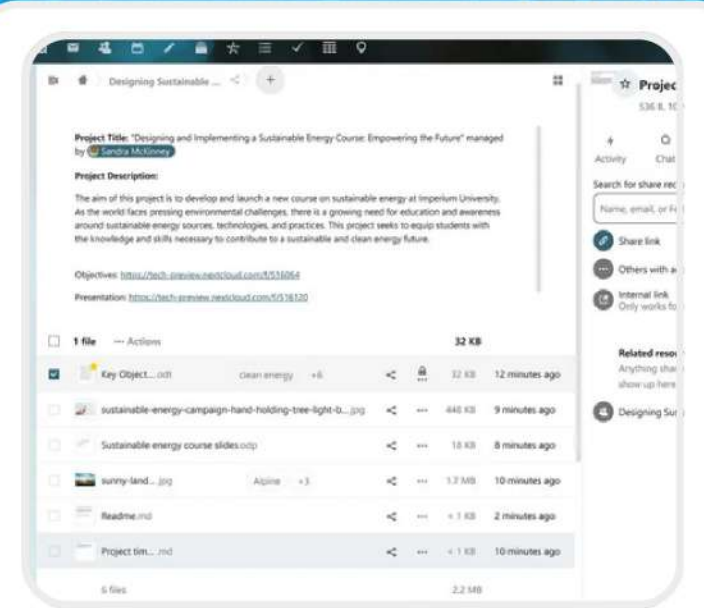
Designing Sustainable ...

Project Title: "Designing and Implementing a Sustainable Energy Course: Empowering the Future" managed by Sandra McKinney

Project Description:

The aim of this project is to develop and launch a new course on sustainable energy at Imperium University. As the world faces pressing environmental challenges, there is a growing need for education and awareness around sustainable energy sources, technologies, and practices. This project seeks to equip students with the knowledge and skills necessary to contribute to a sustainable and clean energy future.

Objectives: https://tech-preview.nextcloud.com/f/516064

Presentation: https://tech-preview.nextcloud.com/f/516120

1 file ··· Actions 32 KB

| | | | | | | |
|---|---|---|---|---|---|---|
| Key Object... .odt | clean energy +6 | | | 32 KB | 12 minutes ago |
| sustainable-energy-campaign-hand-holding-tree-light-b... .jpg | | | ··· | 446 KB | 9 minutes ago |
| Sustainable energy course slides .odp | | | ··· | 18 KB | 8 minutes ago |
| sunny-land... .jpg | Alpine +3 | | ··· | 1.7 MB | 10 minutes ago |
| Readme .md | | | ··· | < 1 KB | 2 minutes ago |
| Project tim... .md | | | ··· | < 1 KB | 10 minutes ago |

6 files 2.2 MB

Projec
536 B, 10

Activity Chat

Search for share rec
Name, email, or F

Share link
Others with a
Internal link
Only works fo

Related resou
Anything sha
show up here

Designing Su